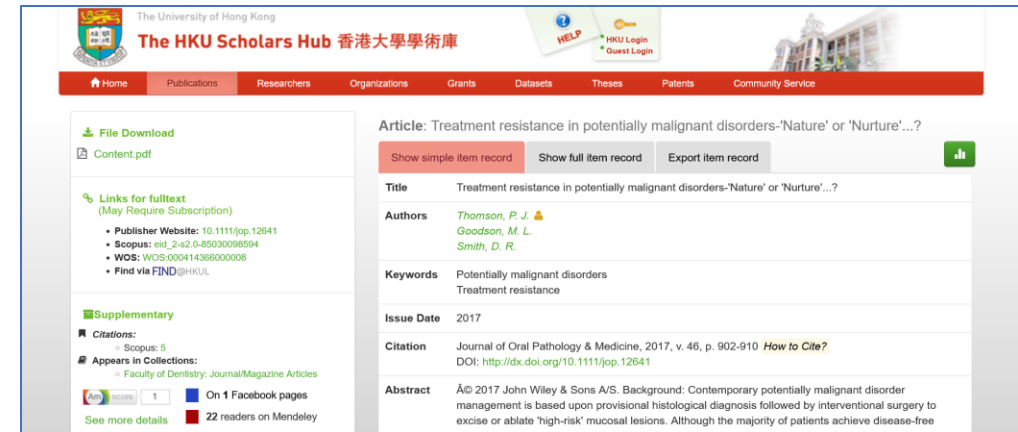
The University of Hong Kong
The HKU Scholars Hub 香港大學學術庫

HELP
HKU Login
Guest Login

Home | Publications | Researchers | Organizations | Grants | Datasets | Theses | Patents | Community Service

File Download
Content.pdf

Links for fulltext
(May Require Subscription)
• Publisher Website: 10.1111/jop.12641
• Scopus: eid_2-s2.0-85030098594
• WOS: WOS:000414366000008
• Find via FIND@HKUL

Supplementary
Citations:
○ Scopus: 5
Appears in Collections:
○ Faculty of Dentistry: Journal/Magazine Articles

Am score 1
On 1 Facebook pages
22 readers on Mendeley
See more details

Article: Treatment resistance in potentially malignant disorders-'Nature' or 'Nurture'...?

Show simple item record | Show full item record | Export item record

| | |
|---|---|
| Title | Treatment resistance in potentially malignant disorders-'Nature' or 'Nurture'...? |
| Authors | Thomson, P. J.<br>Goodson, M. L.<br>Smith, D. R. |
| Keywords | Potentially malignant disorders<br>Treatment resistance |
| Issue Date | 2017 |
| Citation | Journal of Oral Pathology & Medicine, 2017, v. 46, p. 902-910 How to Cite?<br>DOI: http://dx.doi.org/10.1111/jop.12641 |
| Abstract | Â© 2017 John Wiley & Sons A/S. Background: Contemporary potentially malignant disorder management is based upon provisional histological diagnosis followed by interventional surgery to excise or ablate 'high-risk' mucosal lesions. Although the majority of patients achieve disease-free |